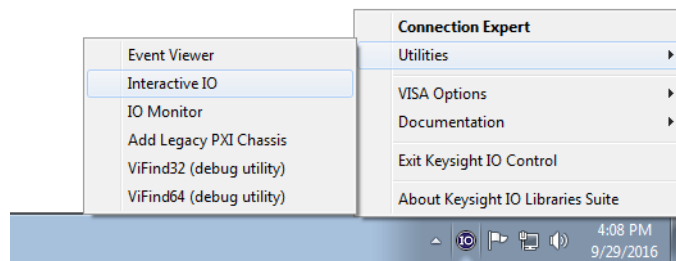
Connection Expert
Utilities
VISA Options
Documentation
Exit Keysight IO Control
About Keysight IO Libraries Suite

Event Viewer
Interactive IO
IO Monitor
Add Legacy PXI Chassis
ViFind32 (debug utility)
ViFind64 (debug utility)

4:08 PM
9/29/2016